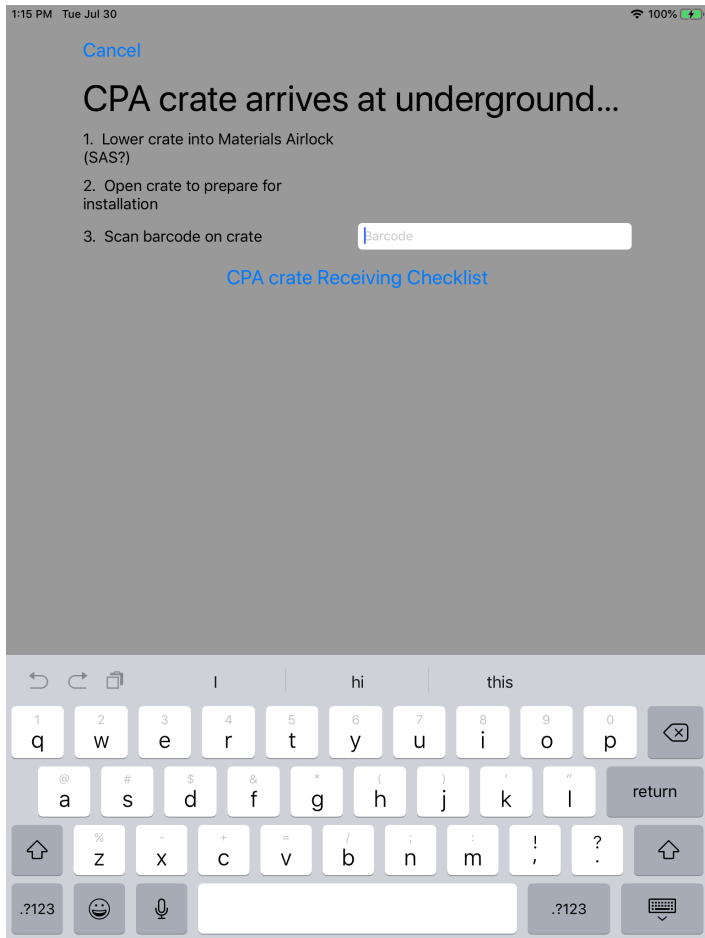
1:15 PM Tue Jul 30

100%

Cancel

CPA crate arrives at underground...

1. Lower crate into Materials Airlock (SAS?)

2. Open crate to prepare for installation

3. Scan barcode on crate

Barcode

CPA crate Receiving Checklist

I

hi

this

1 q 2 w 3 e 4 r 5 t 6 y 7 u 8 i 9 o 0 p

@ a # s $ d & f * g ( h ) j ' k " l

return

% z - x + c = v / b ; n : m ! , ? .

.?123

.?123